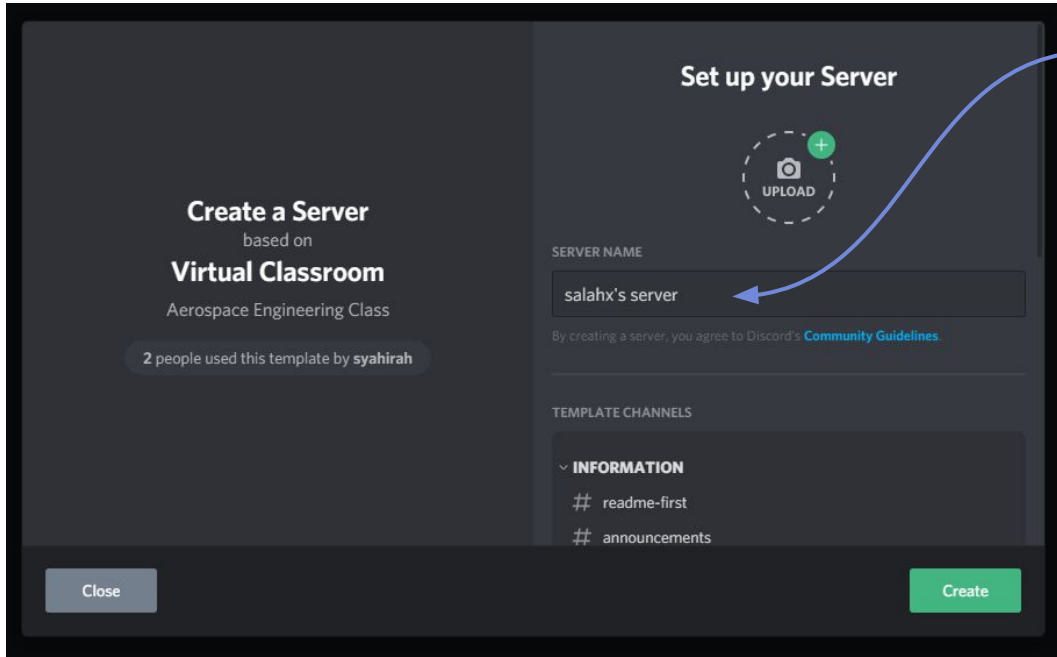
Create a Server
based on
Virtual Classroom
Aerospace Engineering Class

2 people used this template by syahirah

Set up your Server

UPLOAD

SERVER NAME

salahx's server

By creating a server, you agree to Discord's Community Guidelines.

TEMPLATE CHANNELS

INFORMATION
# readme-first
# announcements

Close

Create